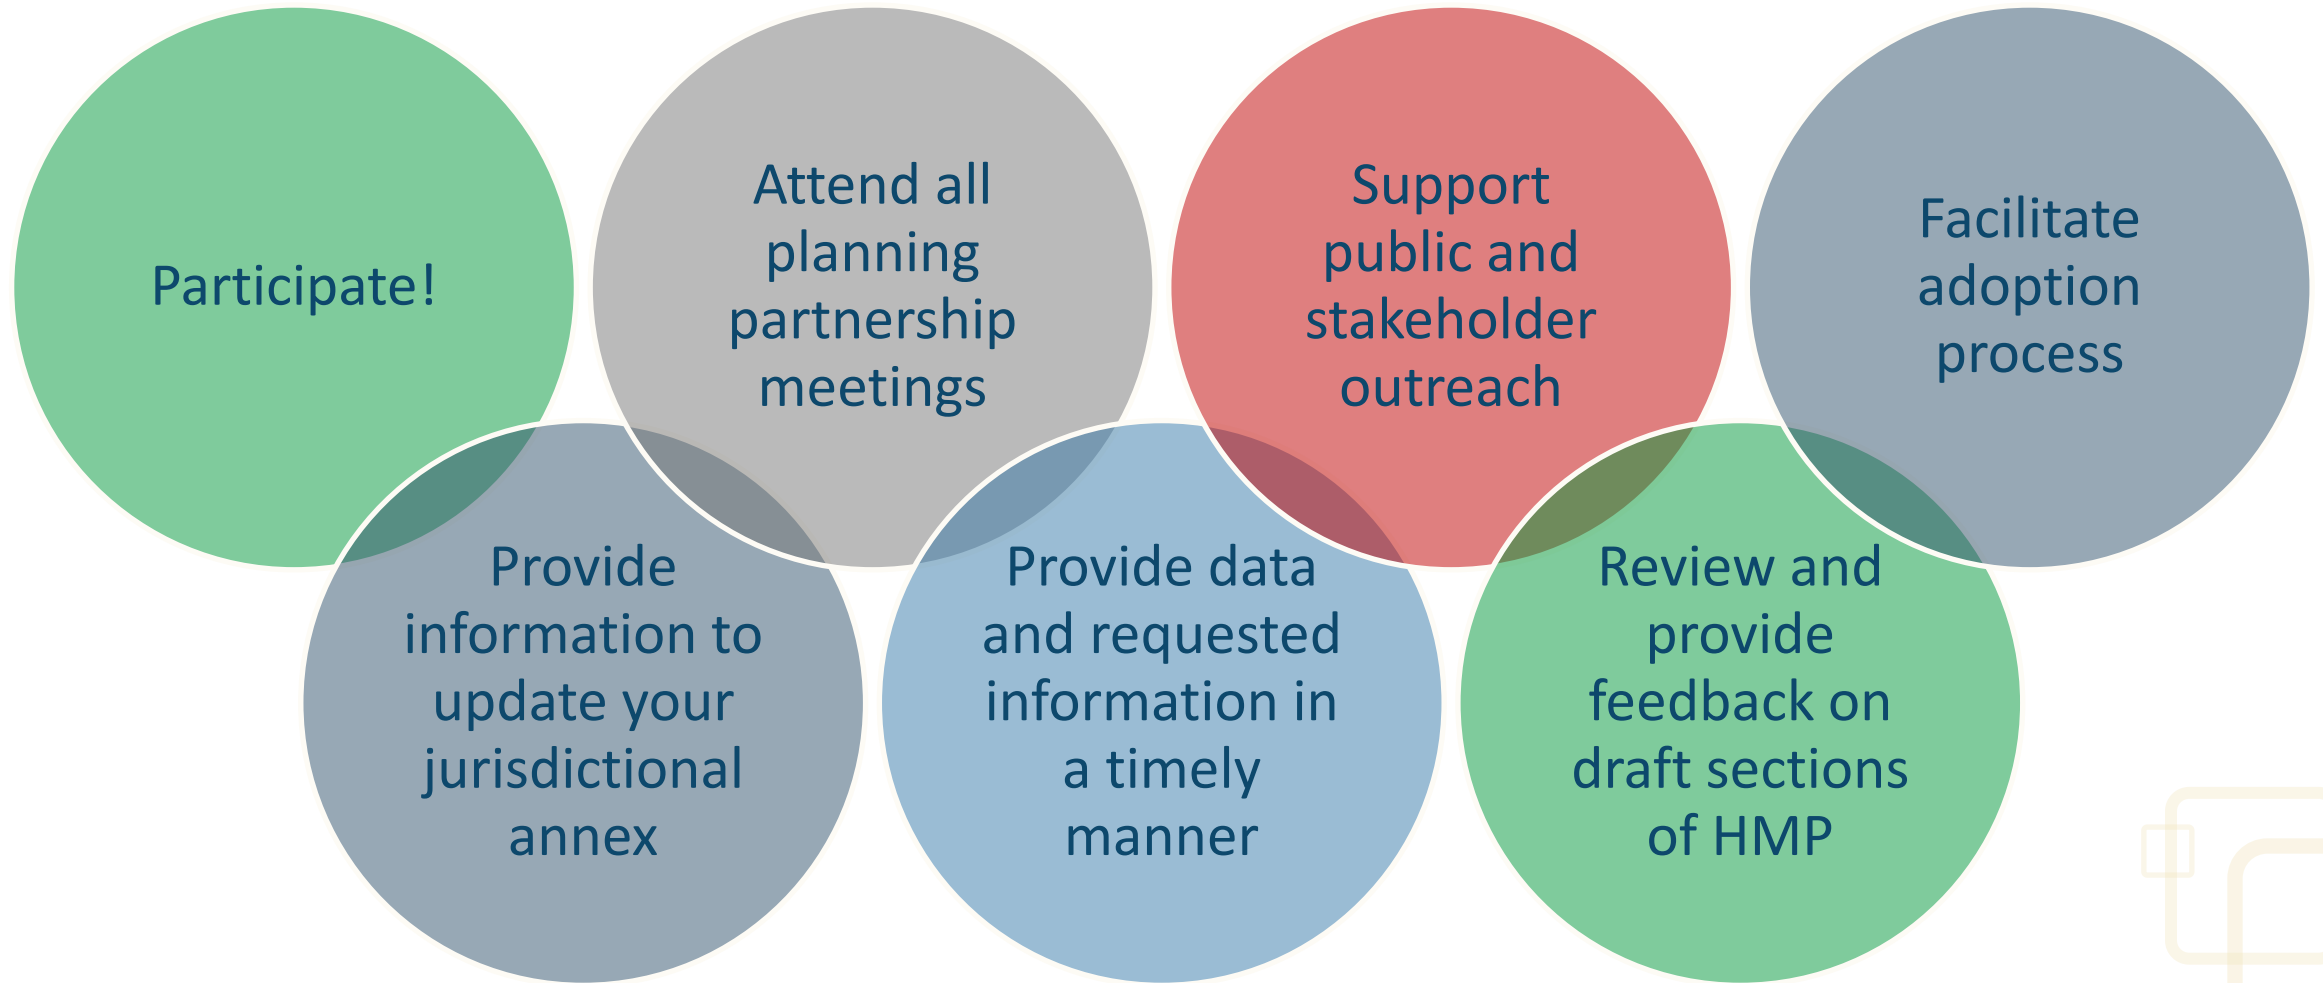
Participate!

Attend all planning partnership meetings

Support public and stakeholder outreach

Facilitate adoption process

Provide information to update your jurisdictional annex

Provide data and requested information in a timely manner

Review and provide feedback on draft sections of HMP